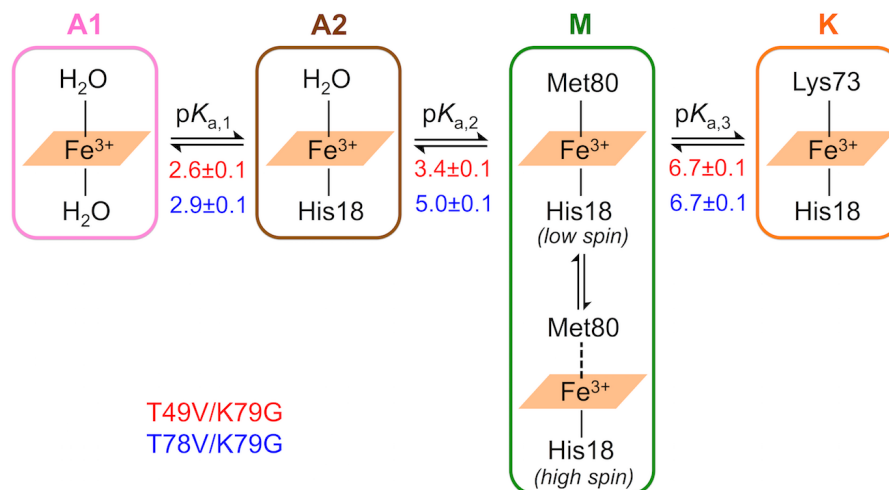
A1

$H_2O$
$Fe^{3+}$
$H_2O$

p$K_{a,1}$
2.6±0.1
2.9±0.1

A2

$H_2O$
$Fe^{3+}$
His18

p$K_{a,2}$
3.4±0.1
5.0±0.1

M

Met80
$Fe^{3+}$
His18
(low spin)

Met80
$Fe^{3+}$
His18
(high spin)

p$K_{a,3}$
6.7±0.1
6.7±0.1

K

Lys73
$Fe^{3+}$
His18

T49V/K79G
T78V/K79G